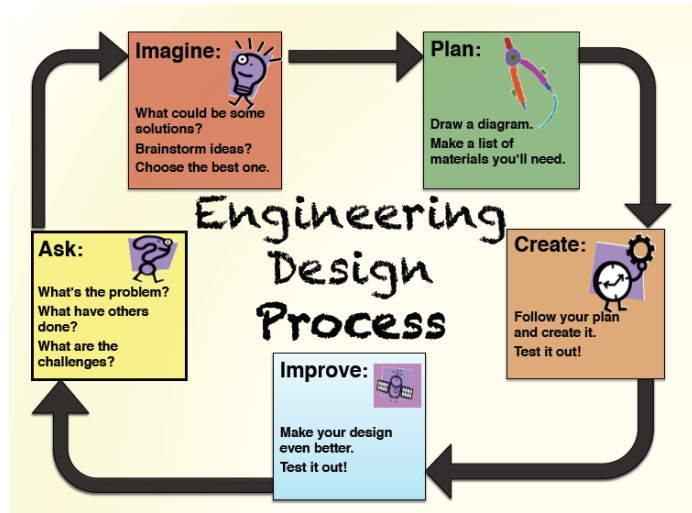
Imagine:

What could be some solutions?
Brainstorm ideas?
Choose the best one.

Plan:

Draw a diagram.
Make a list of materials you'll need.

Engineering Design Process

Ask:

What's the problem?
What have others done?
What are the challenges?

Create:

Follow your plan and create it.
Test it out!

Improve:

Make your design even better.
Test it out!